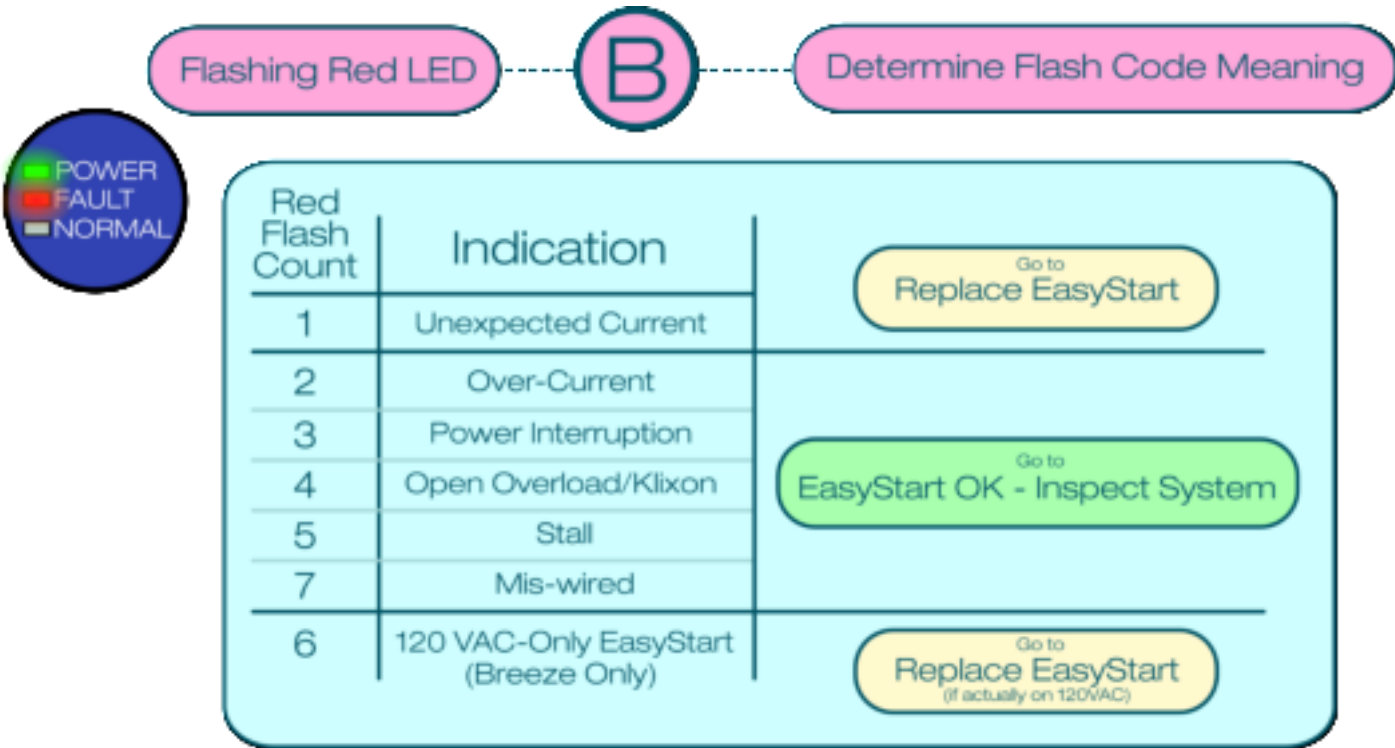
Flashing Red LED

B

Determine Flash Code Meaning

POWER
FAULT
NORMAL

| Red Flash Count | Indication | |
|---|---|---|
| 1 | Unexpected Current | Go to Replace EasyStart |
| 2 | Over-Current | Go to EasyStart OK - Inspect System |
| 3 | Power Interruption | |
| 4 | Open Overload/Klixon | |
| 5 | Stall | |
| 7 | Mis-wired | |
| 6 | 120 VAC-Only EasyStart (Breeze Only) | Go to Replace EasyStart (if actually on 120VAC) |